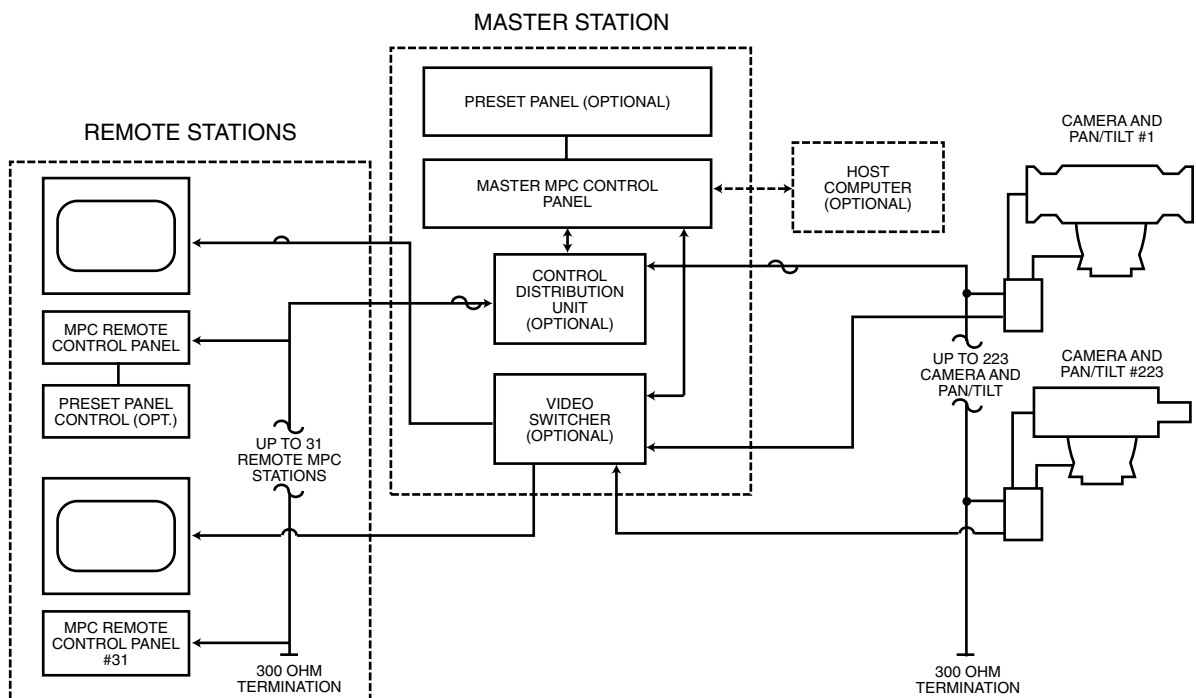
MASTER STATION

PRESET PANEL (OPTIONAL)

REMOTE STATIONS

MASTER MPC CONTROL PANEL

HOST COMPUTER (OPTIONAL)

CAMERA AND PAN/TILT #1

CONTROL DISTRIBUTION UNIT (OPTIONAL)

MPC REMOTE CONTROL PANEL

PRESET PANEL CONTROL (OPT.)

UP TO 223 CAMERA AND PAN/TILT

CAMERA AND PAN/TILT #223

VIDEO SWITCHER (OPTIONAL)

UP TO 31 REMOTE MPC STATIONS

MPC REMOTE CONTROL PANEL #31

300 OHM TERMINATION

300 OHM TERMINATION